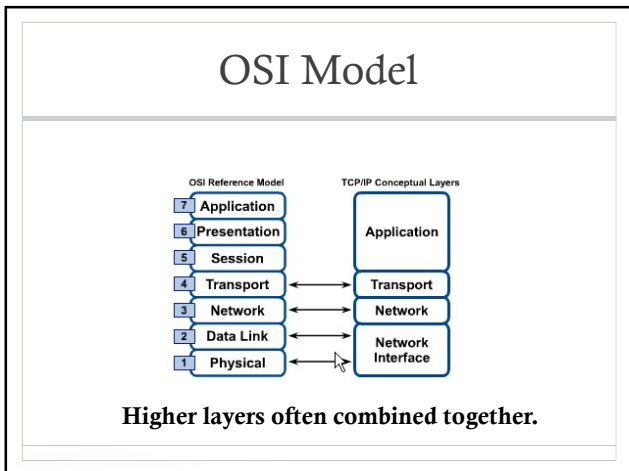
OSI Model

OSI Reference Model

7 Application
6 Presentation
5 Session
4 Transport
3 Network
2 Data Link
1 Physical

TCP/IP Conceptual Layers

Application
Transport
Network
Network Interface

Higher layers often combined together.